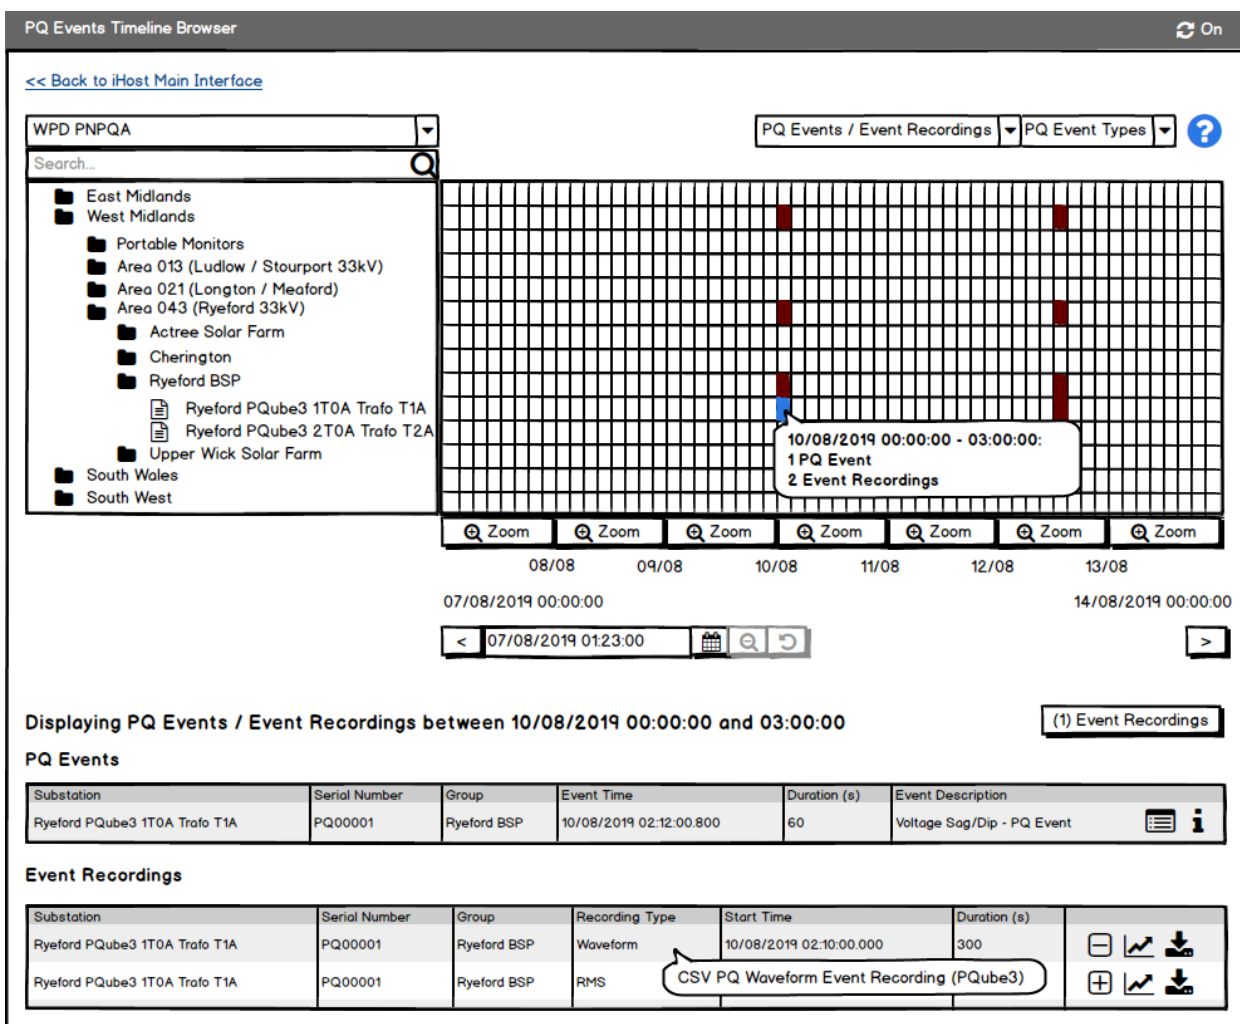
PQ Events Timeline Browser

On

<< Back to iHost Main Interface

WPD PNPQA

Search...

East Midlands
West Midlands
Portable Monitors
Area 013 (Ludlow / Stourport 33kV)
Area 021 (Longton / Meaford)
Area 043 (Ryeford 33kV)
Actree Solar Farm
Cherington
Ryeford BSP
Ryeford PQube3 1T0A Trafo T1A
Ryeford PQube3 2T0A Trafo T2A
Upper Wick Solar Farm
South Wales
South West

PQ Events / Event Recordings

PQ Event Types

10/08/2019 00:00:00 - 03:00:00:
1 PQ Event
2 Event Recordings

Zoom Zoom Zoom Zoom Zoom Zoom Zoom

08/08 09/08 10/08 11/08 12/08 13/08

07/08/2019 00:00:00

14/08/2019 00:00:00

<

07/08/2019 01:23:00

>

Displaying PQ Events / Event Recordings between 10/08/2019 00:00:00 and 03:00:00

(1) Event Recordings

PQ Events

| Substation | Serial Number | Group | Event Time | Duration (s) | Event Description |
|---|---|---|---|---|---|
| Ryeford PQube3 1T0A Trafo T1A | PQ00001 | Ryeford BSP | 10/08/2019 02:12:00.800 | 60 | Voltage Sag/Dip - PQ Event |

Event Recordings

| Substation | Serial Number | Group | Recording Type | Start Time | Duration (s) |
|---|---|---|---|---|---|
| Ryeford PQube3 1T0A Trafo T1A | PQ00001 | Ryeford BSP | Waveform | 10/08/2019 02:10:00.000 | 300 |
| Ryeford PQube3 1T0A Trafo T1A | PQ00001 | Ryeford BSP | RMS | | |

CSV PQ Waveform Event Recording (PQube3)